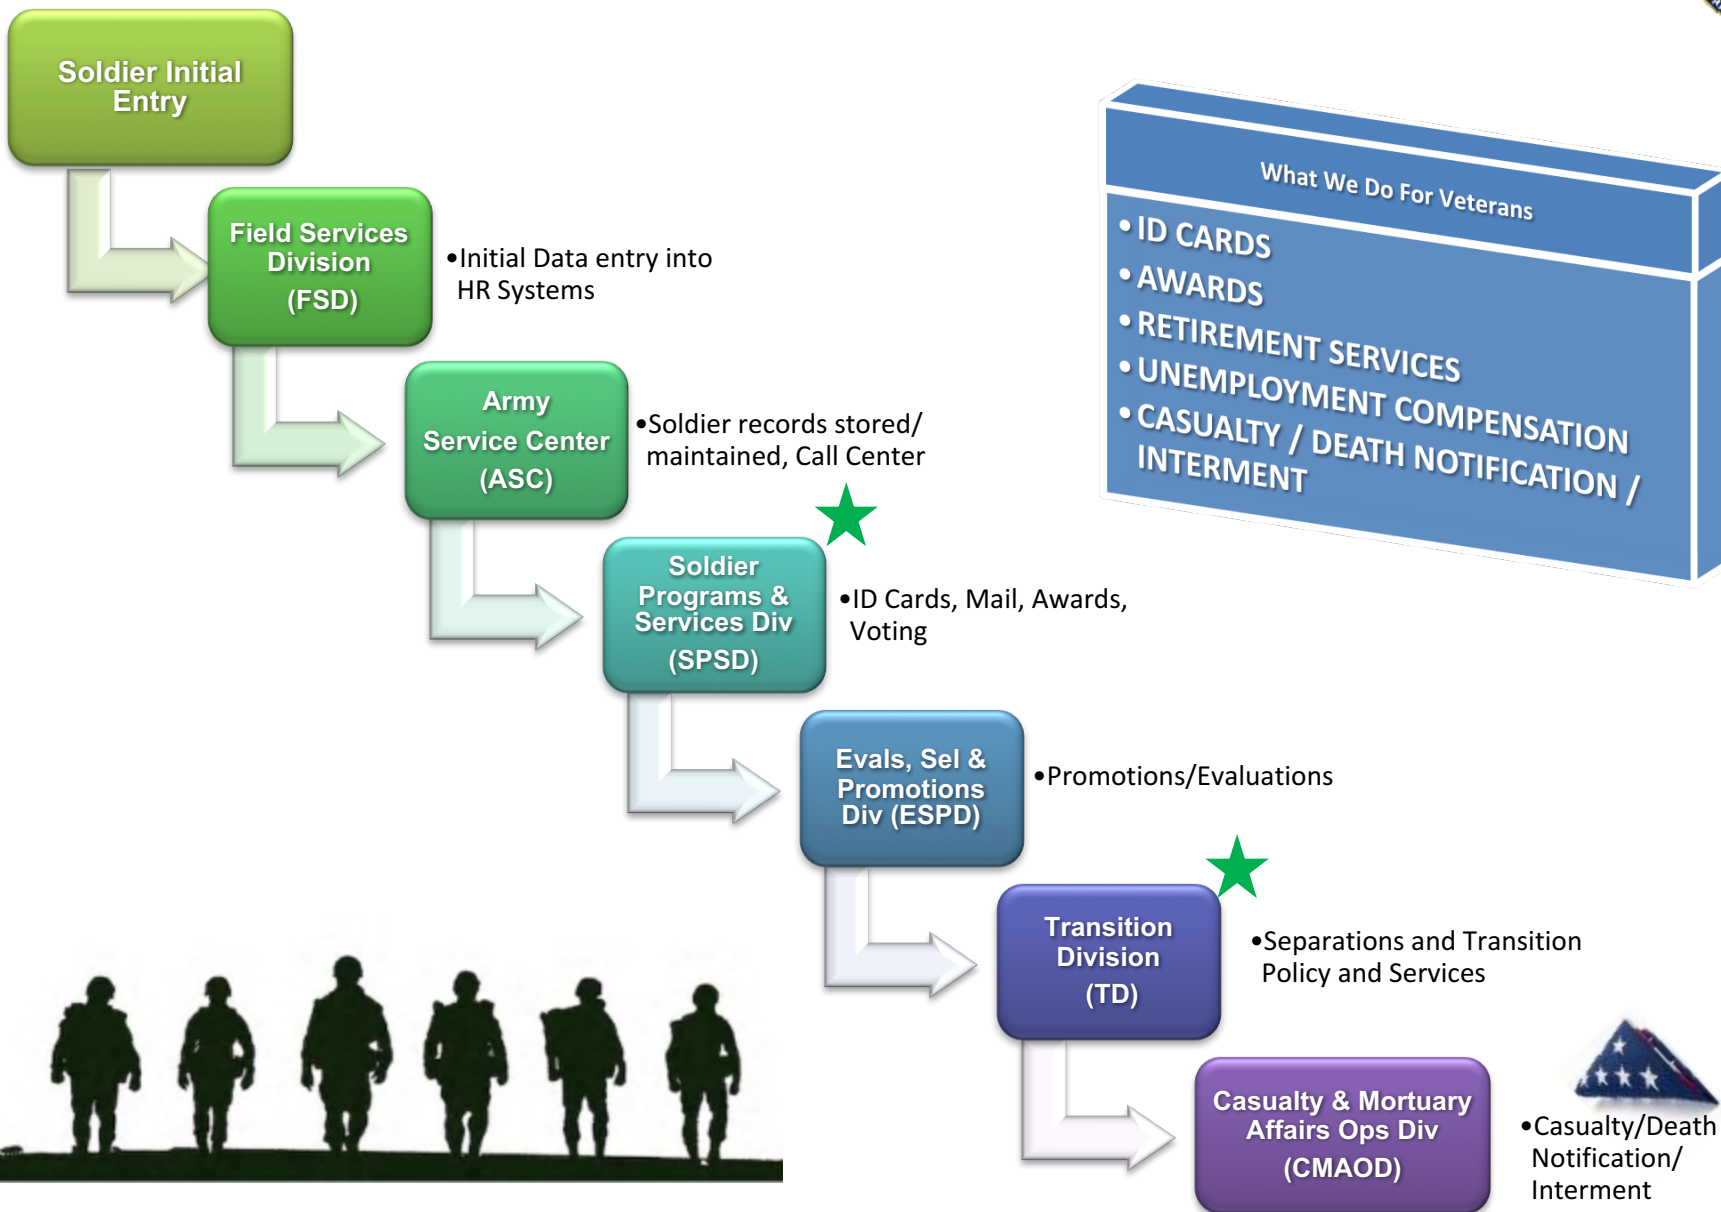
Soldier Initial Entry

Field Services Division (FSD)

•Initial Data entry into HR Systems

Army Service Center (ASC)

•Soldier records stored/ maintained, Call Center

Soldier Programs & Services Div (SPSD)

•ID Cards, Mail, Awards, Voting

Evals, Sel & Promotions Div (ESPD)

•Promotions/Evaluations

Transition Division (TD)

•Separations and Transition Policy and Services

Casualty & Mortuary Affairs Ops Div (CMAOD)

•Casualty/Death Notification/ Interment

What We Do For Veterans

• ID CARDS
• AWARDS
• RETIREMENT SERVICES
• UNEMPLOYMENT COMPENSATION
• CASUALTY / DEATH NOTIFICATION / INTERMENT